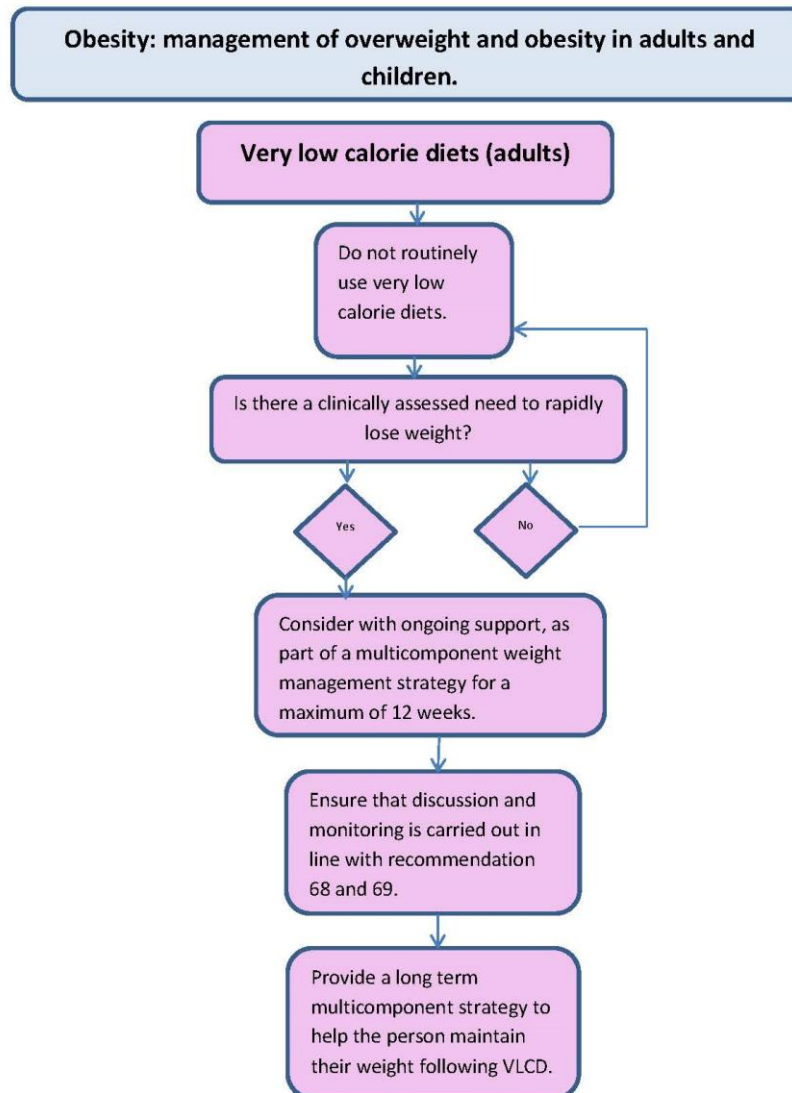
Obesity: management of overweight and obesity in adults and children.

Very low calorie diets (adults)

Do not routinely use very low calorie diets.

Is there a clinically assessed need to rapidly lose weight?

Yes

No

Consider with ongoing support, as part of a multicomponent weight management strategy for a maximum of 12 weeks.

Ensure that discussion and monitoring is carried out in line with recommendation 68 and 69.

Provide a long term multicomponent strategy to help the person maintain their weight following VLCD.